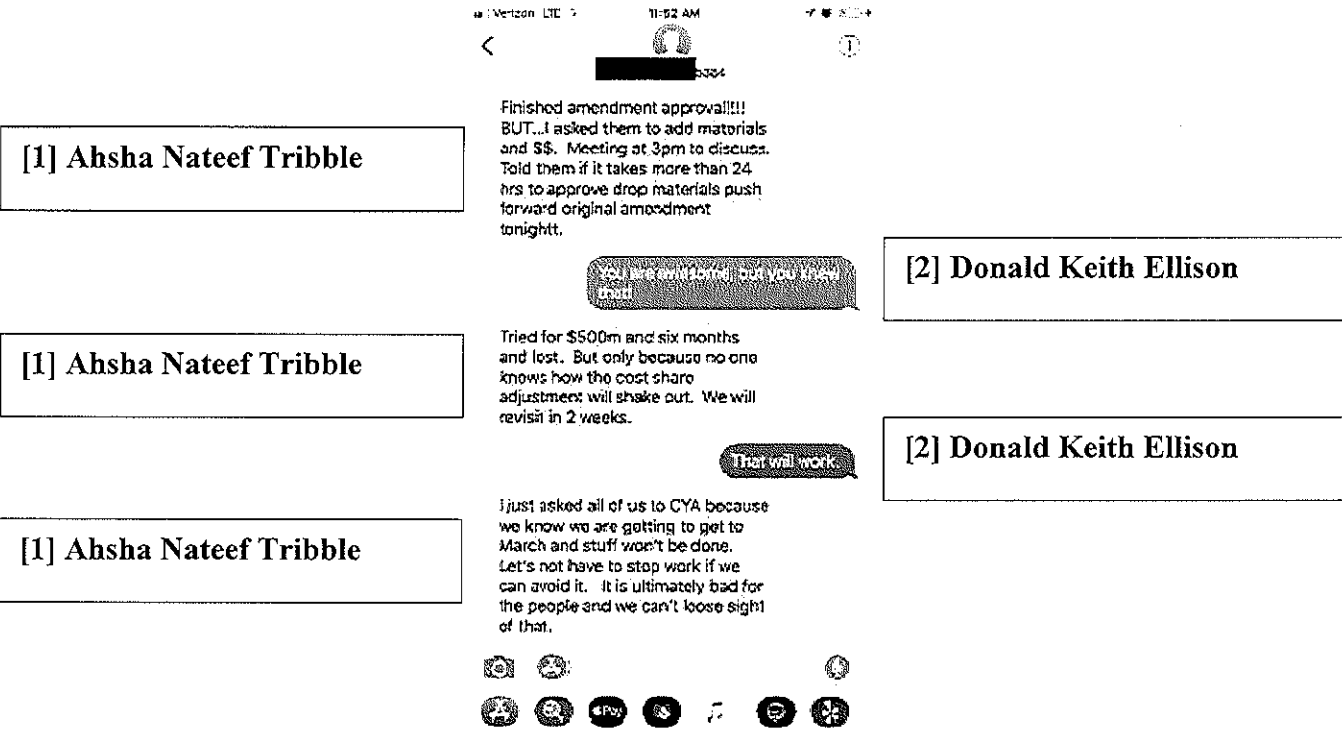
Verizon LTE 11:52 AM

<

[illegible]5334

[1] Ahsha Nateef Tribble

Finished amendment approval!!! BUT...I asked them to add materials and S$. Meeting at 3pm to discuss. Told them if it takes more than 24 hrs to approve drop materials push forward original amendment tonightt.

You are awesome!! but you know that!

[2] Donald Keith Ellison

[1] Ahsha Nateef Tribble

Tried for $500m and six months and lost. But only because no one knows how the cost share adjustment will shake out. We will revisit in 2 weeks.

That will work.

[2] Donald Keith Ellison

[1] Ahsha Nateef Tribble

I just asked all of us to CYA because we know we are getting to get to March and stuff won't be done. Let's not have to stop work if we can avoid it. It is ultimately bad for the people and we can't loose sight of that.

Pay